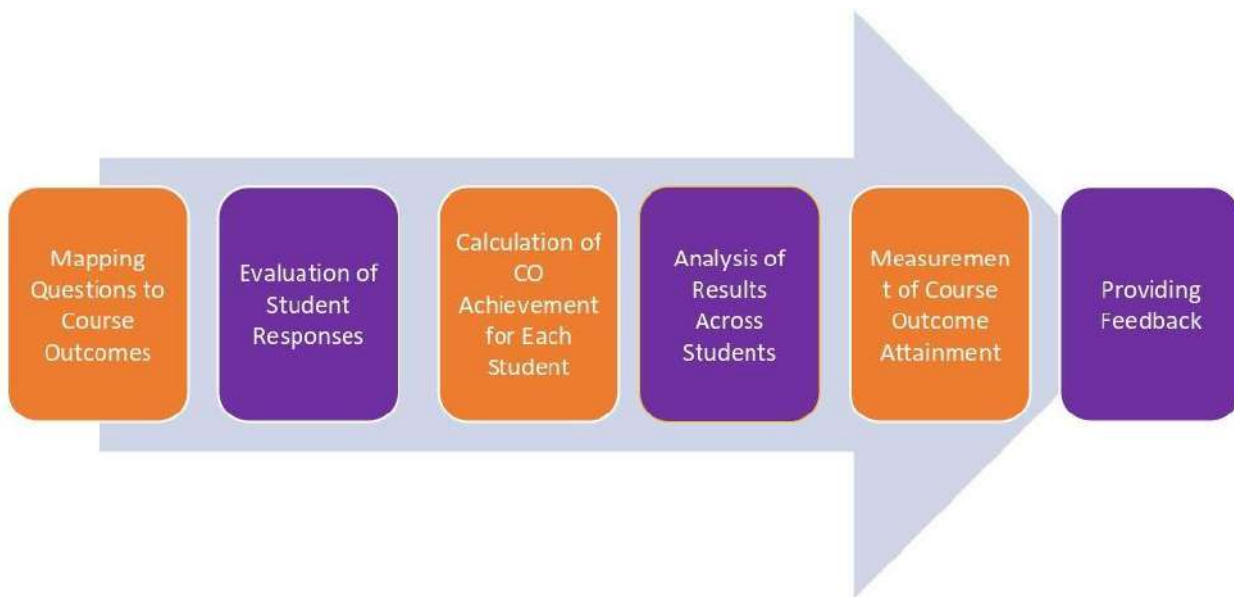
Mapping Questions to Course Outcomes

Evaluation of Student Responses

Calculation of CO Achievement for Each Student

Analysis of Results Across Students

Measuremen t of Course Outcome Attainment

Providing Feedback